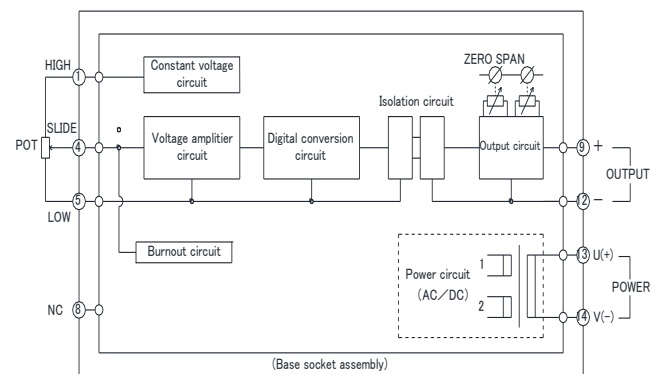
HIGH ① Constant voltage circuit

ZERO SPAN

Isolation circuit

POT SLIDE ④ Voltage amplitier circuit Digital conversion circuit Output circuit ⑨ +

OUTPUT

⑤ LOW ⑫ −

Burnout circuit

⑬ U(+)

Power circuit (AC/DC) 1 2

POWER

NC ⑧ ⑭ V(−)

(Base socket assembly)